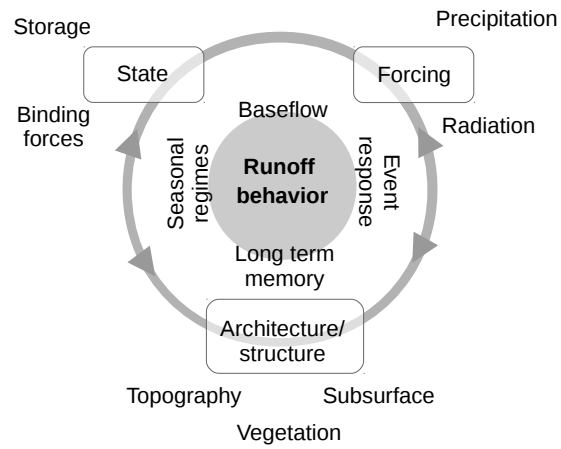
Storage

Precipitation

State

Forcing

Baseflow

Binding forces

Radiation

Seasonal regimes

Runoff behavior

Event response

Long term memory

Architecture/ structure

Topography

Subsurface

Vegetation